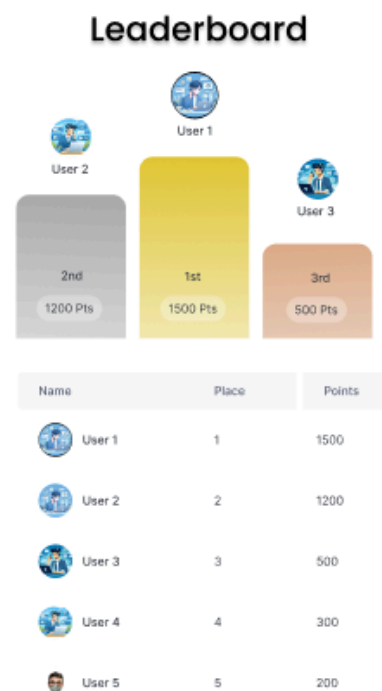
Leaderboard

User 1

User 2

User 3

2nd

1200 Pts

1st

1500 Pts

3rd

500 Pts

| Name | Place | Points |
|---|---|---|
| User 1 | 1 | 1500 |
| User 2 | 2 | 1200 |
| User 3 | 3 | 500 |
| User 4 | 4 | 300 |
| User 5 | 5 | 200 |